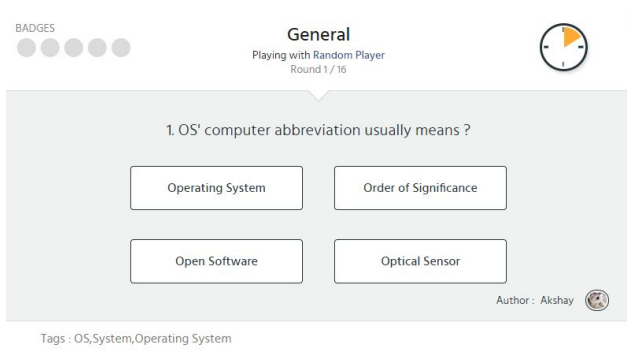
BADGES

General

Playing with Random Player

Round 1 / 16

1. OS' computer abbreviation usually means ?

Operating System

Order of Significance

Open Software

Optical Sensor

Author : Akshay

Tags : OS,System,Operating System